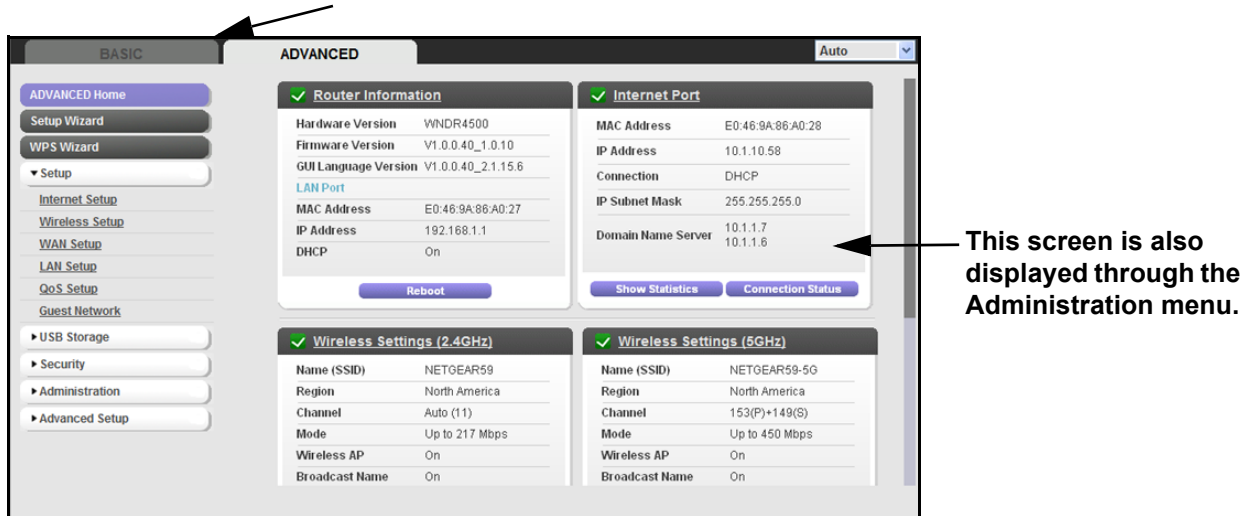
BASIC

ADVANCED

Auto

ADVANCED Home
Setup Wizard
WPS Wizard
▾ Setup
Internet Setup
Wireless Setup
WAN Setup
LAN Setup
QoS Setup
Guest Network
▸ USB Storage
▸ Security
▸ Administration
▸ Advanced Setup

Router Information

| | |
|---|---|
| Hardware Version | WNDR4500 |
| Firmware Version | V1.0.0.40_1.0.10 |
| GUI Language Version | V1.0.0.40_2.1.15.6 |

LAN Port

| | |
|---|---|
| MAC Address | E0:46:9A:86:A0:27 |
| IP Address | 192.168.1.1 |
| DHCP | On |

Reboot

Internet Port

| | |
|---|---|
| MAC Address | E0:46:9A:86:A0:28 |
| IP Address | 10.1.10.58 |
| Connection | DHCP |
| IP Subnet Mask | 255.255.255.0 |
| Domain Name Server | 10.1.1.7 10.1.1.6 |

Show Statistics Connection Status

This screen is also displayed through the Administration menu.

Wireless Settings (2.4GHz)

| | |
|---|---|
| Name (SSID) | NETGEAR59 |
| Region | North America |
| Channel | Auto (11) |
| Mode | Up to 217 Mbps |
| Wireless AP | On |
| Broadcast Name | On |

Wireless Settings (5GHz)

| | |
|---|---|
| Name (SSID) | NETGEAR59-5G |
| Region | North America |
| Channel | 153(P)+149(S) |
| Mode | Up to 450 Mbps |
| Wireless AP | On |
| Broadcast Name | On |